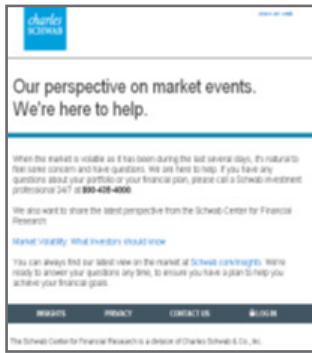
charles SCHWAB

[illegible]

Our perspective on market events. We're here to help.

When the market is volatile as it has been during the last several days, it's natural to feel some concern and have questions. We are here to help. If you have any questions about your portfolio or your financial plan, please call a Schwab investment professional 24/7 at 800-435-4000.

We also want to share the latest perspective from the Schwab Center for Financial Research:

Market Volatility: What Investors should know

You can always find our latest view on the market at Schwab.com/insights. We're ready to answer your questions any time, to ensure you have a plan to help you achieve your financial goals.

INSIGHTS PRIVACY CONTACT US LOG IN

The Schwab Center for Financial Research is a division of Charles Schwab & Co., Inc.